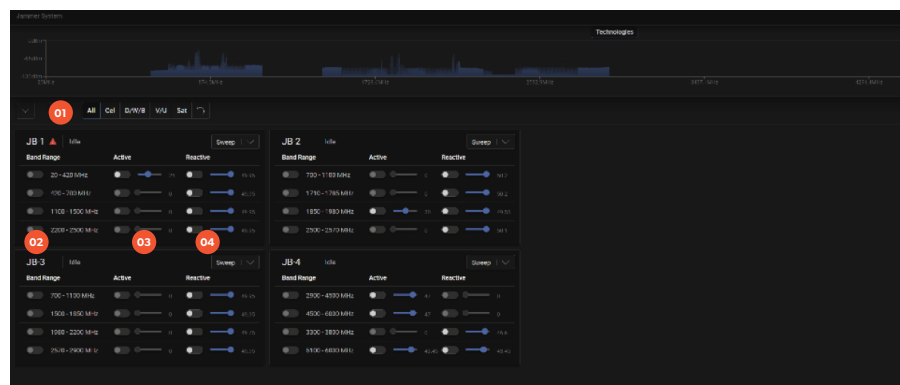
Jammer System

Technologies

01

All Cel D/W/B V/U Sat

JB 1 Idle Sweep

Band Range Active Reactive

20 - 420 MHz

470 - 780 MHz

1100 - 1500 MHz

2200 - 2500 MHz

02 03 04

JB 2 Idle Sweep

Band Range Active Reactive

700 - 1100 MHz

1710 - 1785 MHz

1850 - 1980 MHz

2500 - 2570 MHz

JB-3 Idle Sweep

Band Range Active Reactive

700 - 1100 MHz

1500 - 1650 MHz

1000 - 2200 MHz

2570 - 2900 MHz

JB-4 Idle Sweep

Band Range Active Reactive

2900 - 4500 MHz

4500 - 6800 MHz

3300 - 3800 MHz

5100 - 6800 MHz